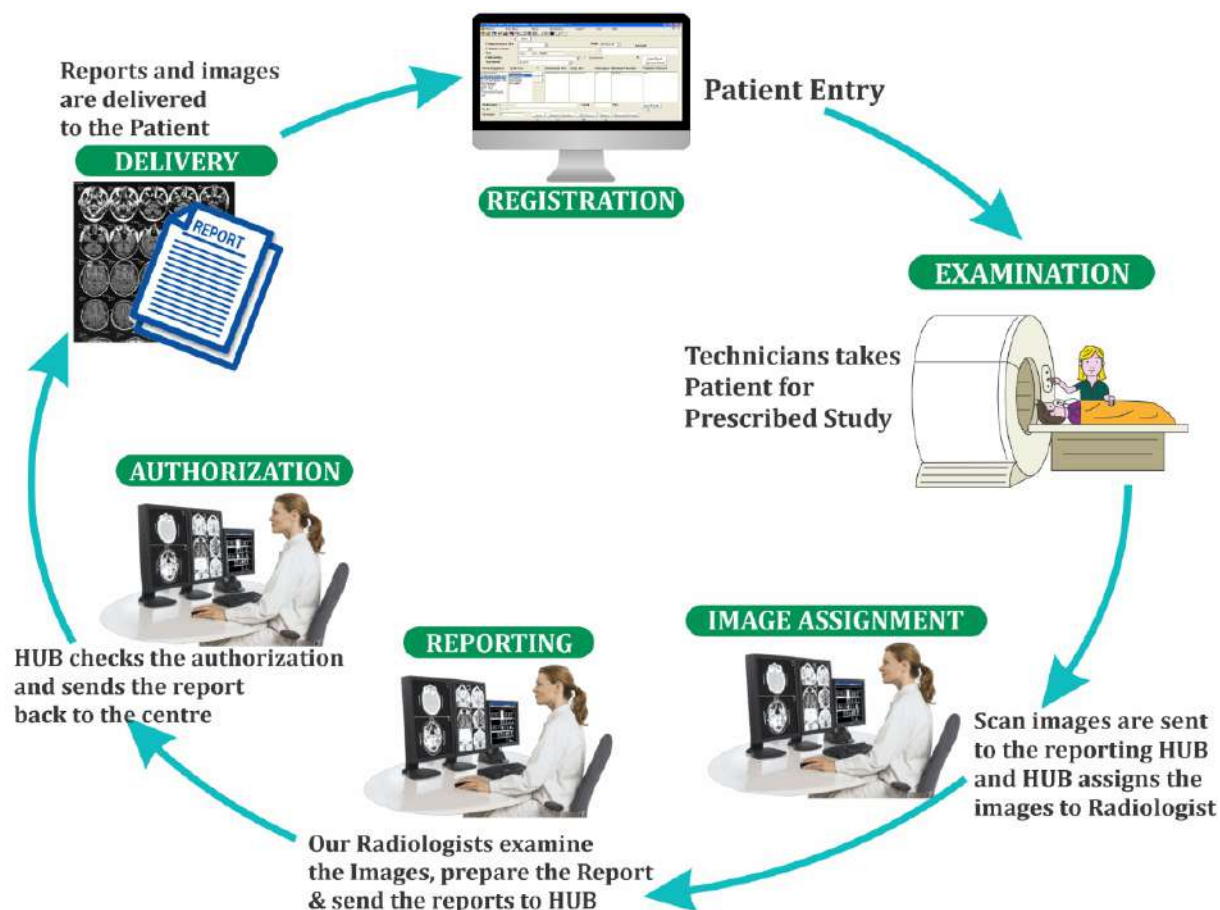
REGISTRATION

Patient Entry

EXAMINATION

Technicians takes Patient for Prescribed Study

IMAGE ASSIGNMENT

Scan images are sent to the reporting HUB and HUB assigns the images to Radiologist

REPORTING

Our Radiologists examine the Images, prepare the Report & send the reports to HUB

AUTHORIZATION

HUB checks the authorization and sends the report back to the centre

DELIVERY

REPORT

Reports and images are delivered to the Patient